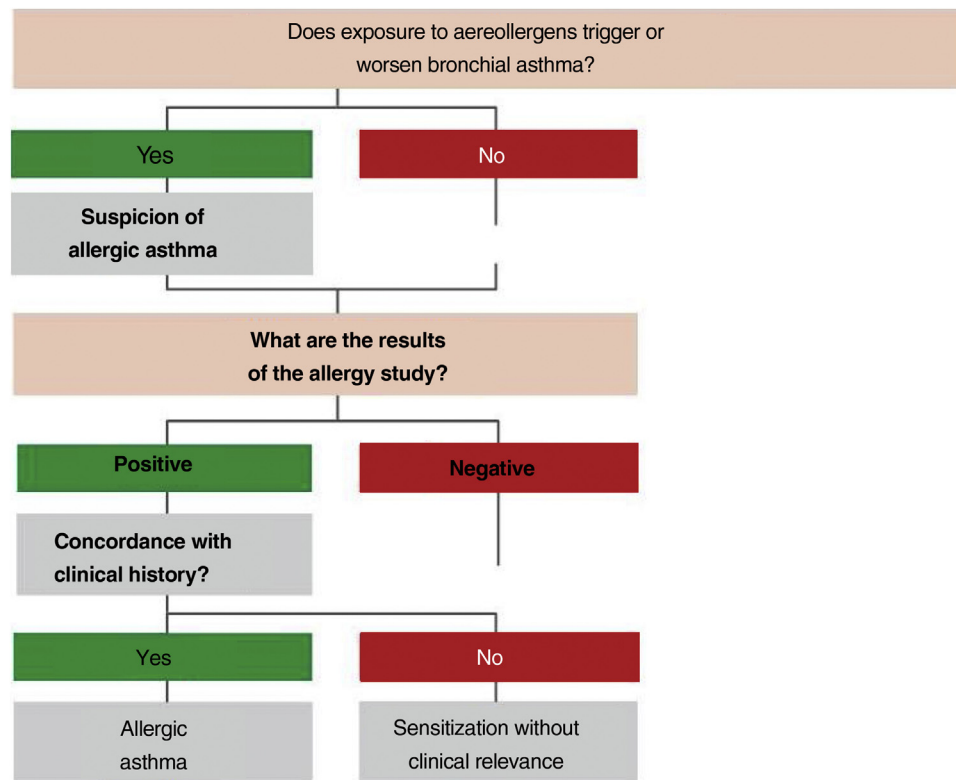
Does exposure to aereollergens trigger or worsen bronchial asthma?

Yes

No

Suspicion of allergic asthma

What are the results of the allergy study?

Positive

Negative

Concordance with clinical history?

Yes

No

Allergic asthma

Sensitization without clinical relevance